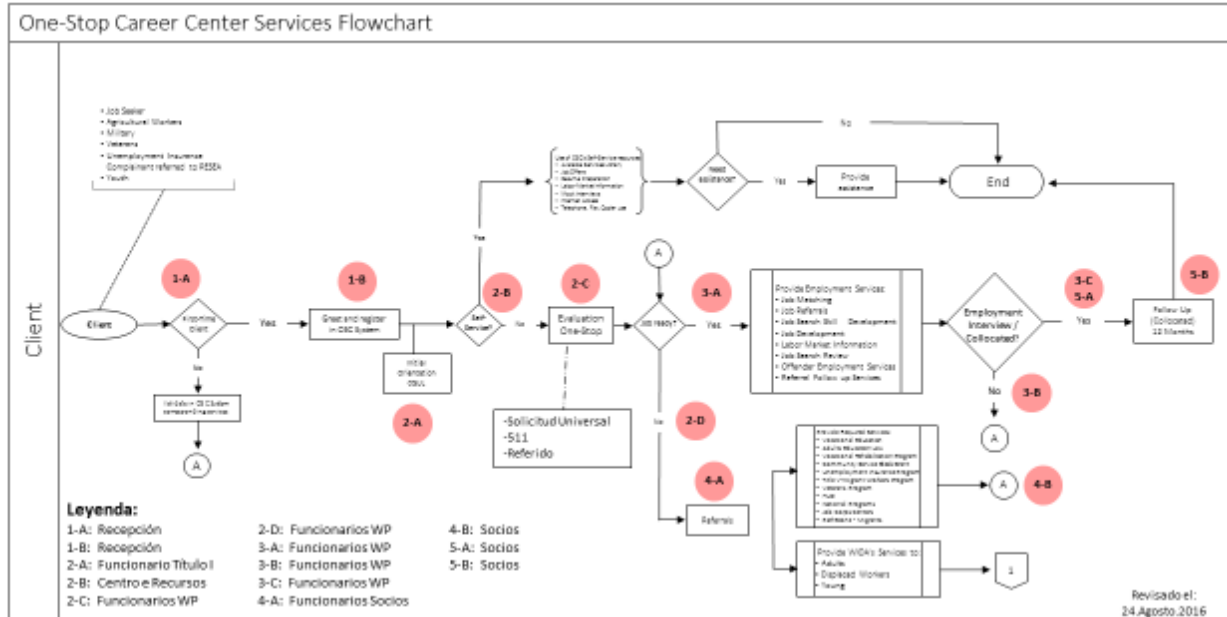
One-Stop Career Center Services Flowchart

Client

• Job Seeker
• Agricultural Workers
• Military
• Veterans
• Unemployment Insurance Complainers referred to RESEA
• Youth

Client

1-A

Incoming client

Yes

No

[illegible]

A

1-B

Greet and register in OSC System

Initial orientation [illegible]

2-A

Yes

2-B

Self-Service?

No

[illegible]

2-C

Evaluation One-Stop

-Solicitud Universal
-511
-Referido

No

Need assistance?

Yes

Provide assistance

End

A

3-A

Job ready?

Yes

No

2-D

4-A

Referrals

Provide Employment Services:
• Job Matching
• Job Referrals
• Job Search Skill Development
• Job Development
• Labor Market Information
• Job Search Review
• Offender Employment Services
• Referral Follow-up Services

Employment Interview / Collocated?

Yes

No

3-B

A

3-C
5-A

5-B

Follow Up (Collocated) 12 Months

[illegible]

A

4-B

Provide WIOA's Services to:
• Adults
• Displaced Workers
• Young

1

Leyenda:
1-A: Recepción
1-B: Recepción
2-A: Funcionario Título I
2-B: Centro e Recursos
2-C: Funcionarios WP
2-D: Funcionarios WP
3-A: Funcionarios WP
3-B: Funcionarios WP
3-C: Funcionarios WP
4-A: Funcionarios Socios
4-B: Socios
5-A: Socios
5-B: Socios

Revisado el:
24.Agosto.2016